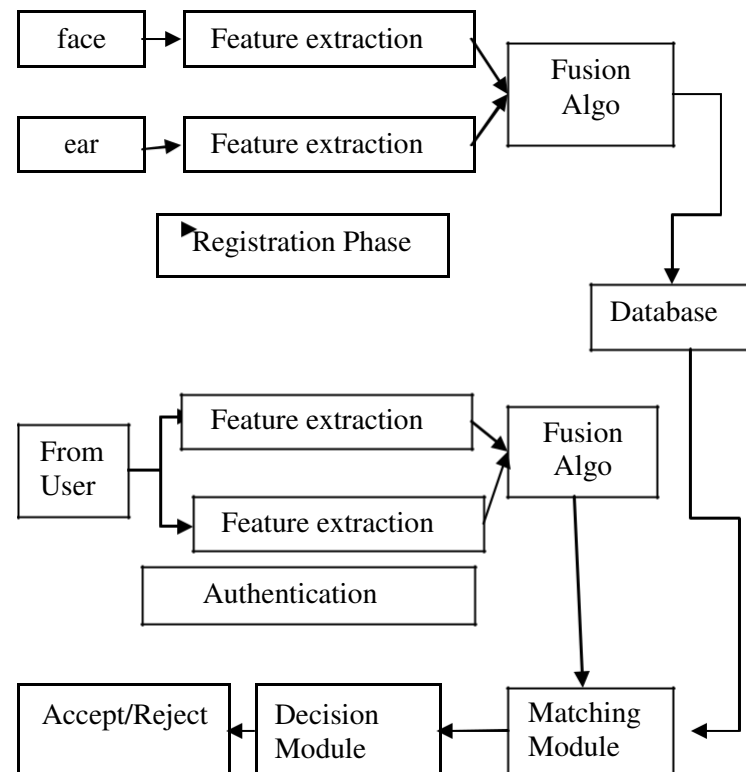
face

Feature extraction

Fusion Algo

ear

Feature extraction

Registration Phase

Database

From User

Feature extraction

Feature extraction

Fusion Algo

Authentication

Accept/Reject

Decision Module

Matching Module